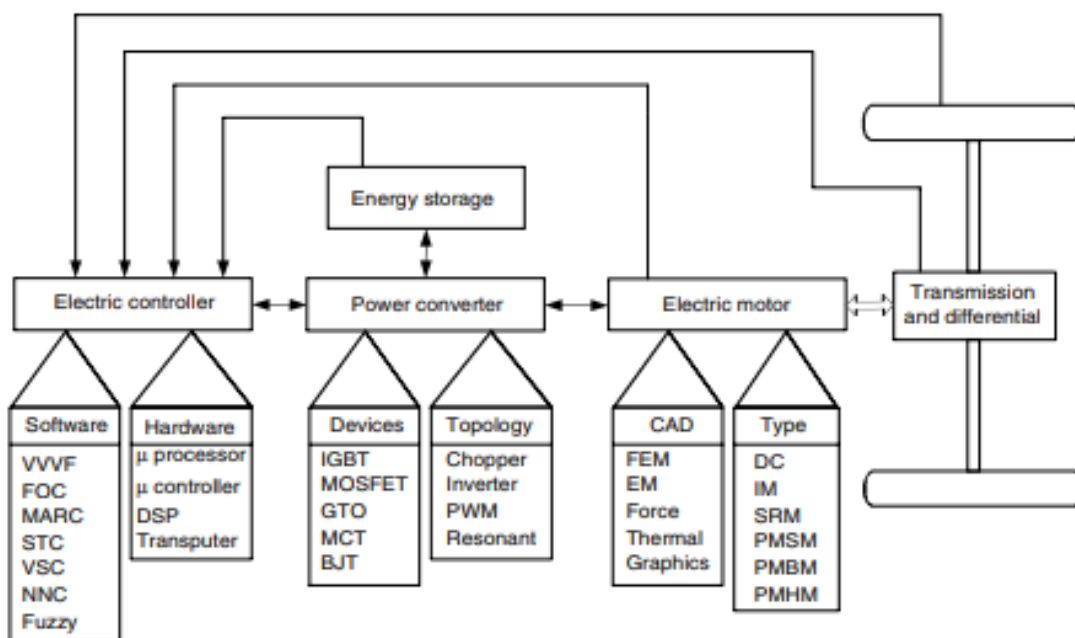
Energy storage

Electric controller

Power converter

Electric motor

Transmission and differential

Software
VVVF
FOC
MARC
STC
VSC
NNC
Fuzzy

Hardware
μ processor
μ controller
DSP
Transputer

Devices
IGBT
MOSFET
GTO
MCT
BJT

Topology
Chopper
Inverter
PWM
Resonant

CAD
FEM
EM
Force
Thermal
Graphics

Type
DC
IM
SRM
PMSM
PMBM
PMHM